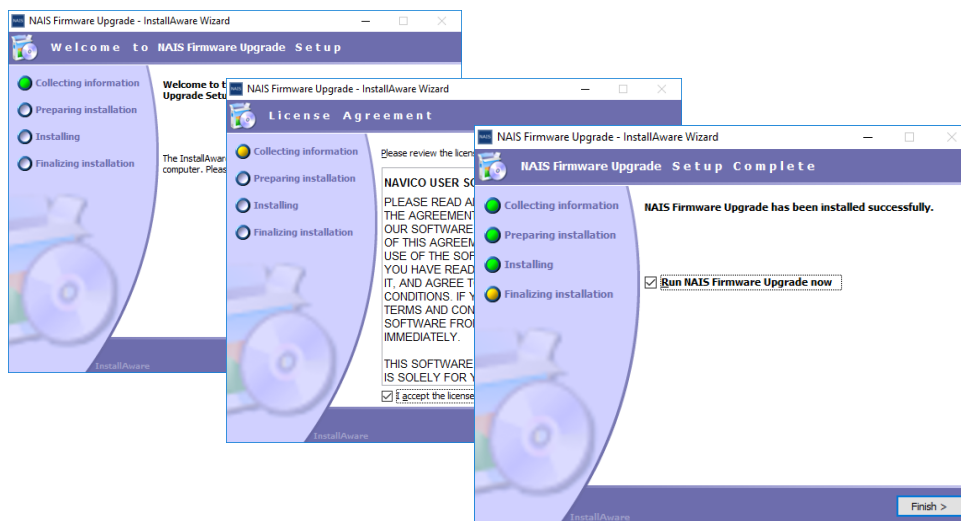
NAIS Firmware Upgrade - InstallAware Wizard

Welcome to NAIS Firmware Upgrade Setup

Collecting information
Preparing installation
Installing
Finalizing installation

Welcome to t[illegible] Upgrade Setu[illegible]

The InstallAwar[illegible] computer. Pleas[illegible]

InstallAware

NAIS Firmware Upgrade - InstallAware Wizard

License Agreement

Collecting information
Preparing installation
Installing
Finalizing installation

Please review the licen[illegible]

NAVICO USER SO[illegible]

PLEASE READ A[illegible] THE AGREEMENT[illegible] OUR SOFTWARE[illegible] OF THIS AGREEM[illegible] USE OF THE SOF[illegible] YOU HAVE READ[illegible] IT, AND AGREE T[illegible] CONDITIONS. IF Y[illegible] TERMS AND CON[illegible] SOFTWARE FRO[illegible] IMMEDIATELY.

THIS SOFTWARE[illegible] IS SOLELY FOR Y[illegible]

I accept the license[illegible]

InstallAware

NAIS Firmware Upgrade - InstallAware Wizard

NAIS Firmware Upgrade Setup Complete

Collecting information
Preparing installation
Installing
Finalizing installation

NAIS Firmware Upgrade has been installed successfully.

Run NAIS Firmware Upgrade now

InstallAware

Finish >